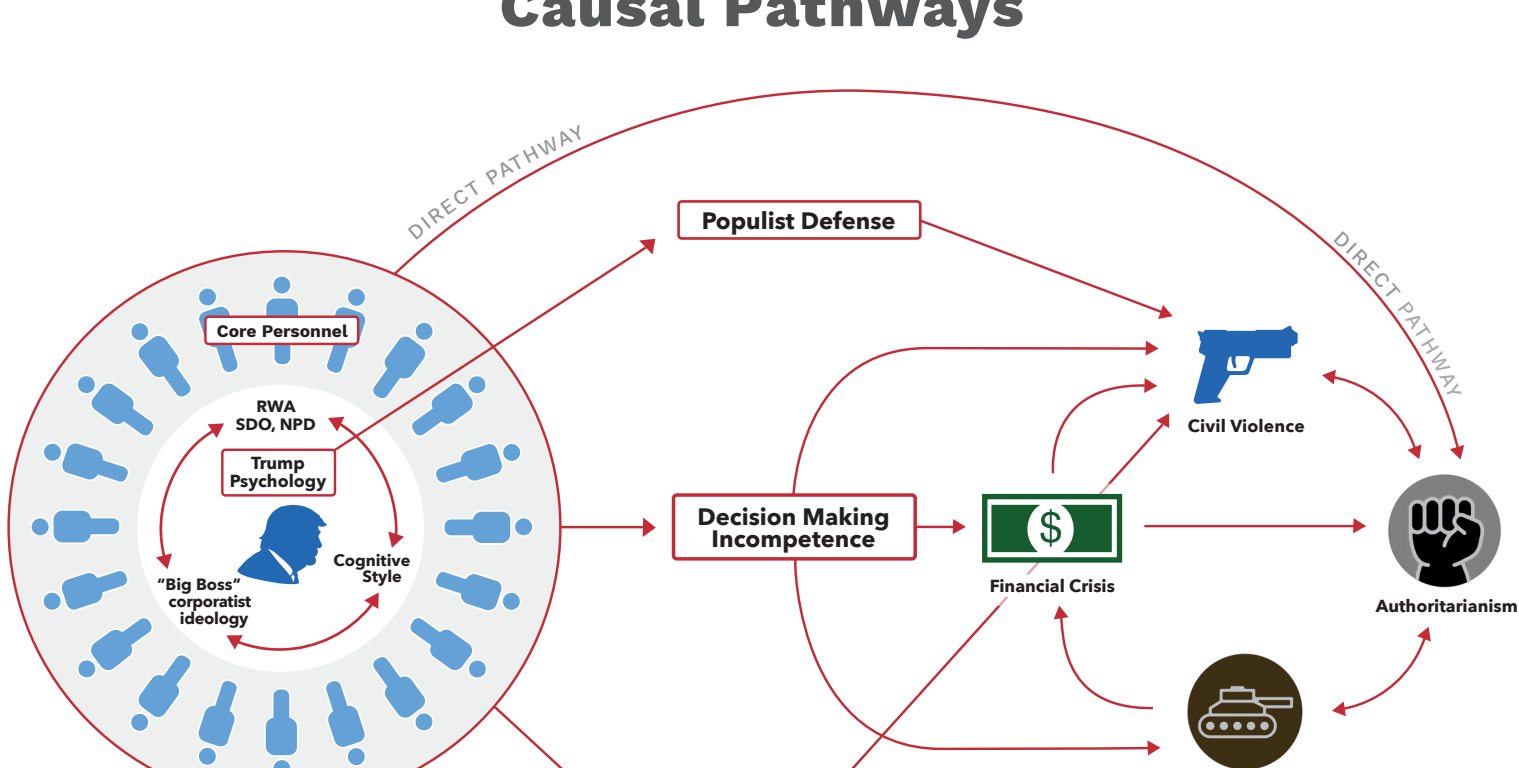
Causal Pathways

DIRECT PATHWAY

Populist Defense

DIRECT PATHWAY

Core Personnel

RWA
SDO, NPD

Trump Psychology

Cognitive Style

"Big Boss" corporatist ideology

Civil Violence

Decision Making Incompetence

$

Financial Crisis

Authoritarianism